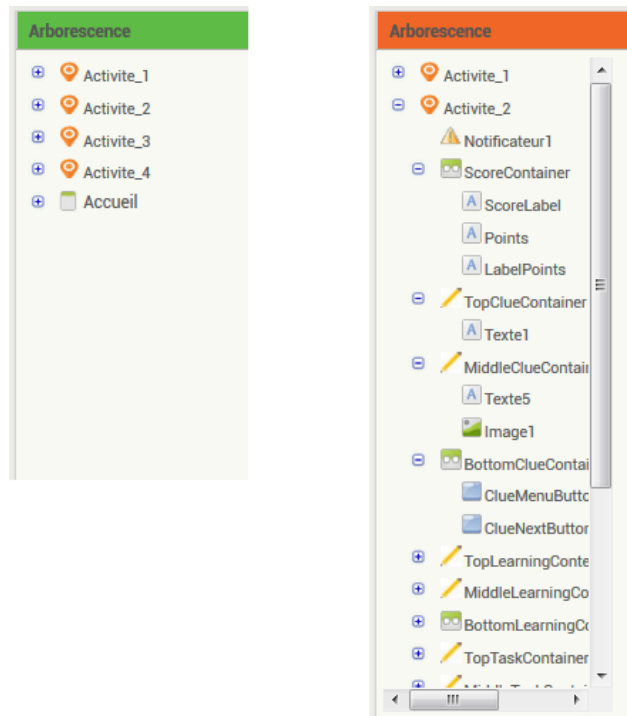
Arborescence

Activite_1
Activite_2
Activite_3
Activite_4
Accueil

Arborescence

Activite_1
Activite_2
Notificateur1
ScoreContainer
ScoreLabel
Points
LabelPoints
TopClueContainer
Texte1
MiddleClueContai
Texte5
Image1
BottomClueContai
ClueMenuButto
ClueNextButtor
TopLearningConte
MiddleLearningCo
BottomLearningCo
TopTaskContainer
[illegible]